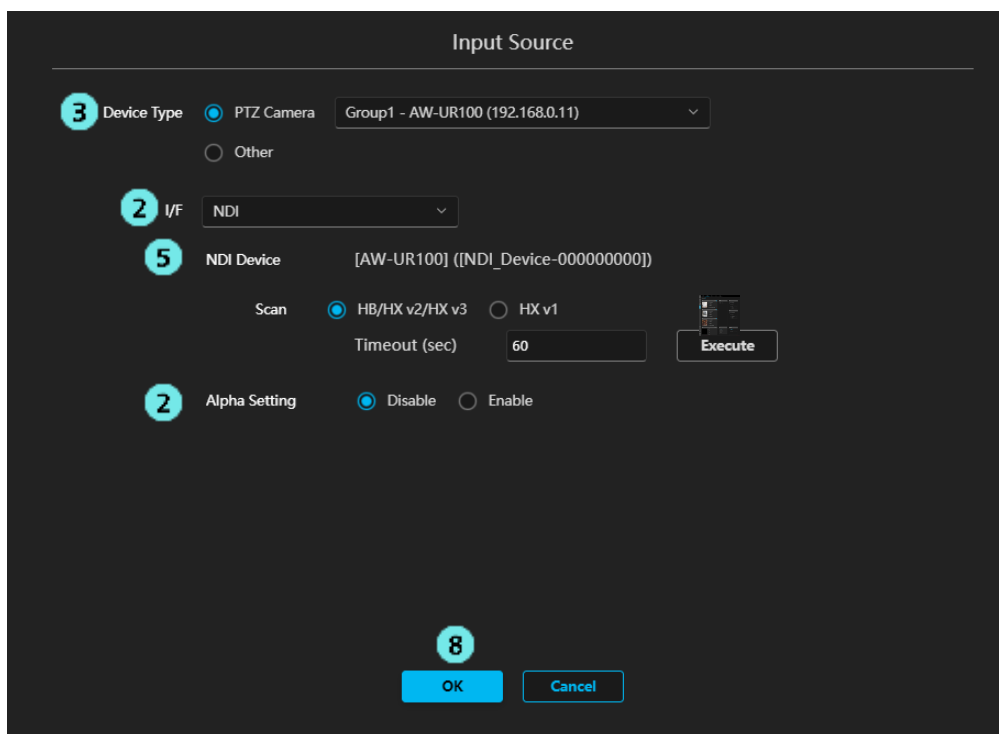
Input Source

3 Device Type PTZ Camera Group1 - AW-UR100 (192.168.0.11)

Other

2 I/F NDI

5 NDI Device [AW-UR100] ([NDI_Device-000000000])

Scan HB/HX v2/HX v3 HX v1

Timeout (sec) 60 Execute

2 Alpha Setting Disable Enable

8

OK Cancel